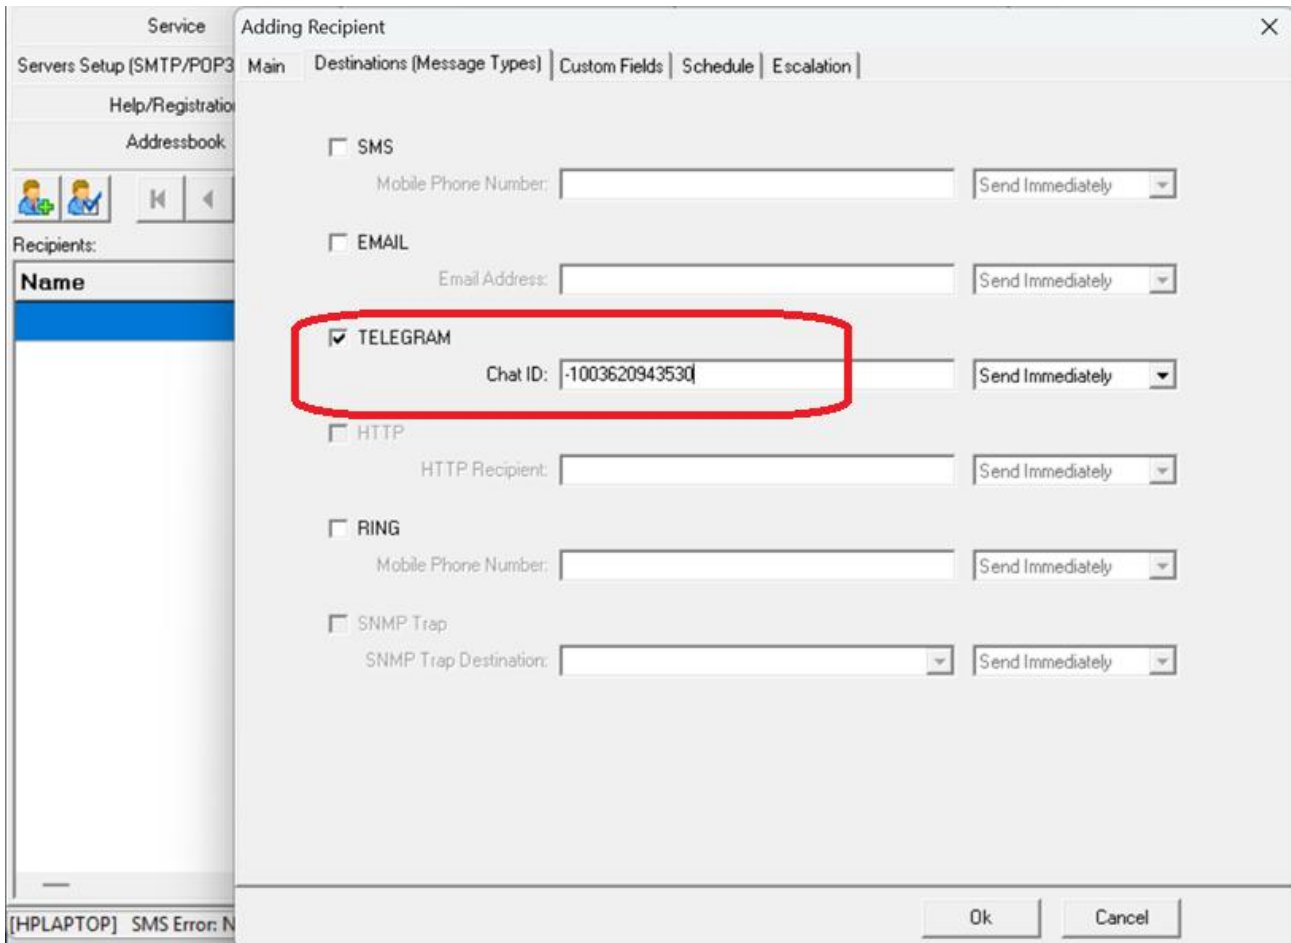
Service
Servers Setup (SMTP/POP3
Help/Registratio
Addressbook
Recipients:
Name

Adding Recipient
Main | Destinations (Message Types) | Custom Fields | Schedule | Escalation

SMS
Mobile Phone Number:
Send Immediately

EMAIL
Email Address:
Send Immediately

TELEGRAM
Chat ID: -1003620943530
Send Immediately

HTTP
HTTP Recipient:
Send Immediately

RING
Mobile Phone Number:
Send Immediately

SNMP Trap
SNMP Trap Destination:
Send Immediately

Ok
Cancel

[HPLAPTOP] SMS Error: N